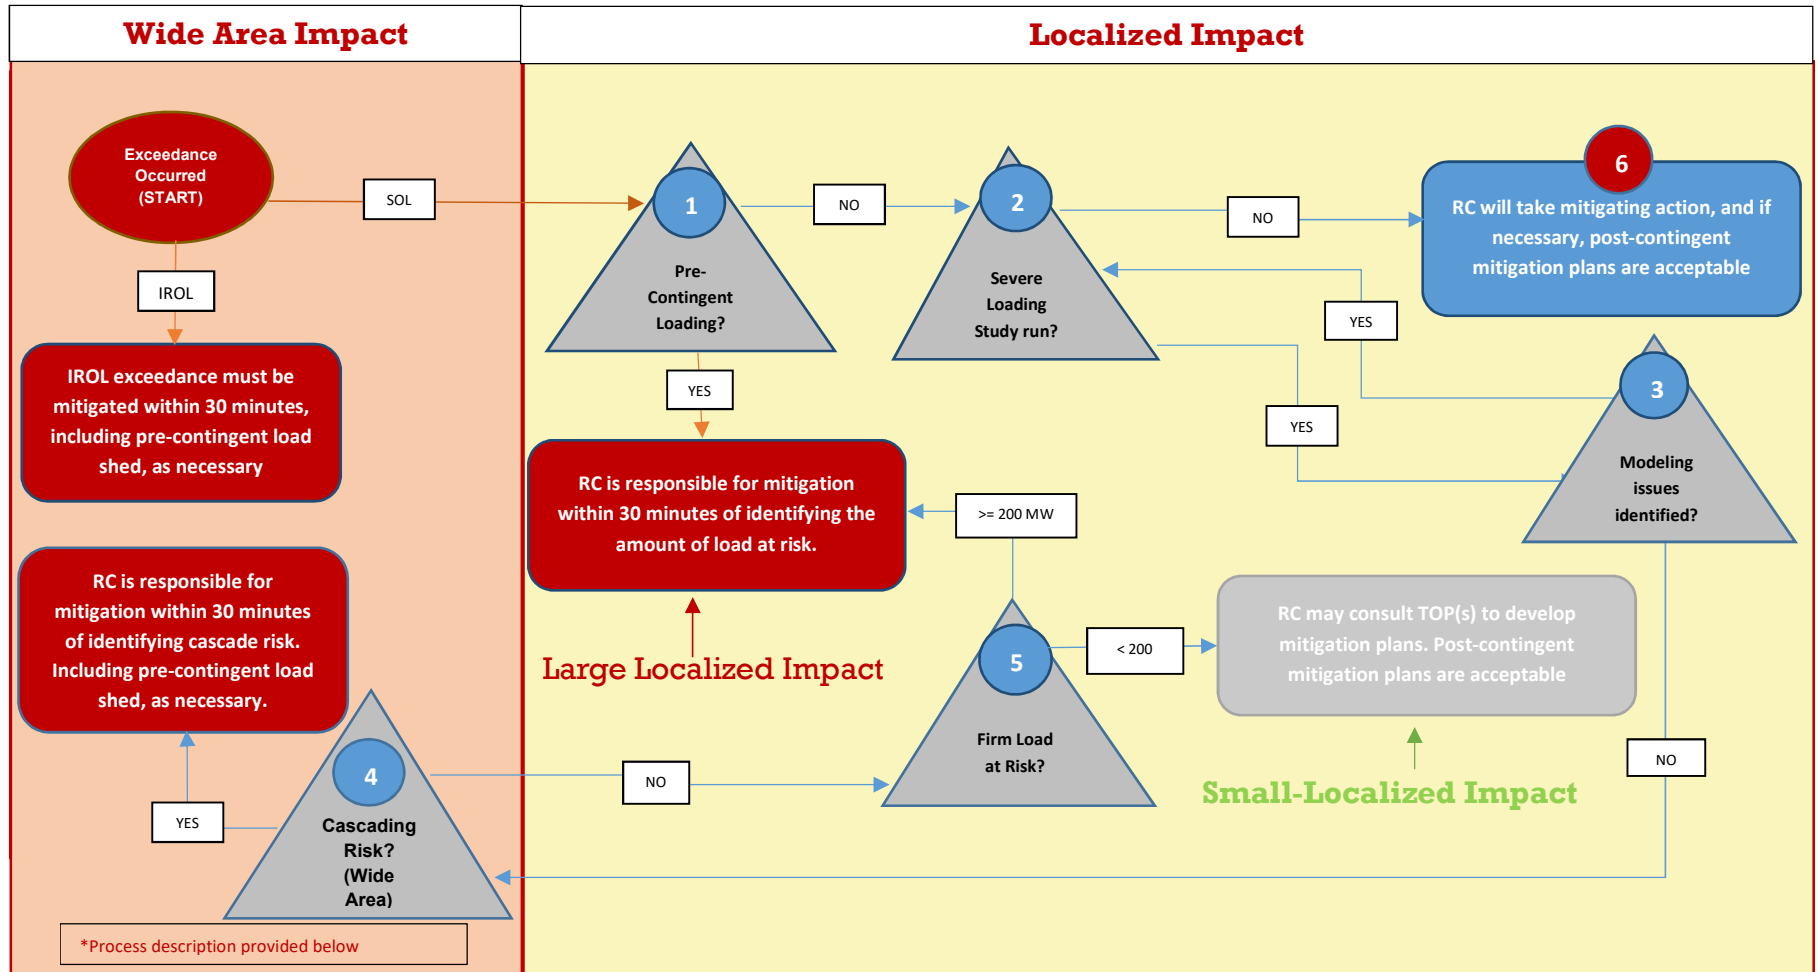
Wide Area Impact

Localized Impact

Exceedance Occurred (START)

SOL

IROL

IROL exceedance must be mitigated within 30 minutes, including pre-contingent load shed, as necessary

1

Pre-Contingent Loading?

NO

2

Severe Loading Study run?

NO

6

RC will take mitigating action, and if necessary, post-contingent mitigation plans are acceptable

YES

YES

3

Modeling issues identified?

YES

RC is responsible for mitigation within 30 minutes of identifying the amount of load at risk.

>= 200 MW

RC is responsible for mitigation within 30 minutes of identifying cascade risk. Including pre-contingent load shed, as necessary.

Large Localized Impact

5

< 200

RC may consult TOP(s) to develop mitigation plans. Post-contingent mitigation plans are acceptable

Firm Load at Risk?

4

NO

NO

Small-Localized Impact

YES

Cascading Risk? (Wide Area)

*Process description provided below